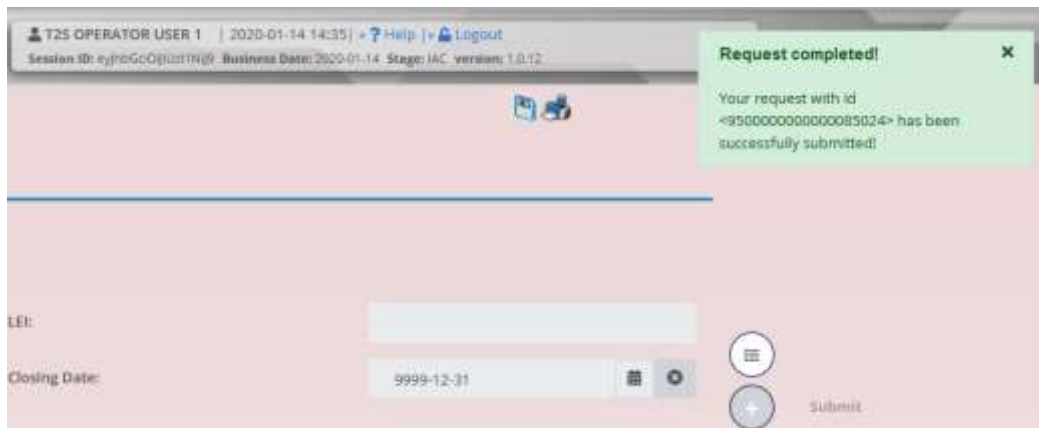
T2S OPERATOR USER 1 | 2020-01-14 14:35 | » ? Help | » Logout
Session ID: eyJhbGciOiJIUzI1NiJ9 Business Date: 2020-01-14 Stage: IAC version: 1.0.12

Request completed!

Your request with id <950000000000085024> has been successfully submitted!

LEI:

Closing Date: 9999-12-31

Submit